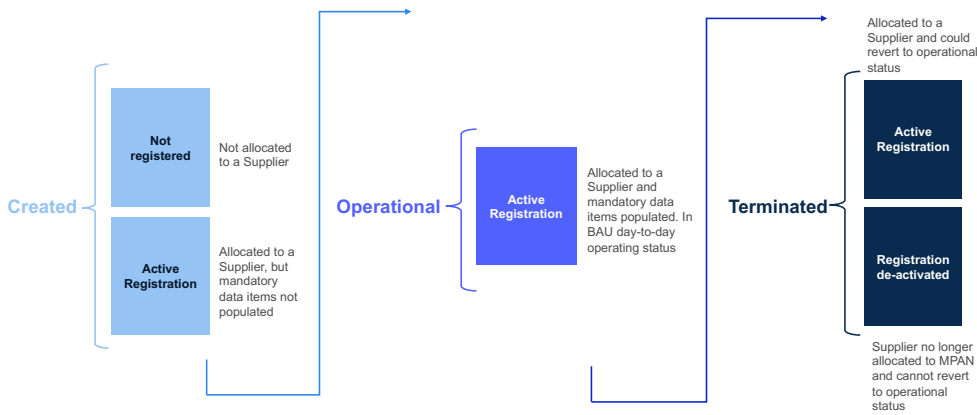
Created

Not registered

Not allocated to a Supplier

Active Registration

Allocated to a Supplier, but mandatory data items not populated

Operational

Active Registration

Allocated to a Supplier and mandatory data items populated. In BAU day-to-day operating status

Terminated

Allocated to a Supplier and could revert to operational status

Active Registration

Registration de-activated

Supplier no longer allocated to MPAN and cannot revert to operational status